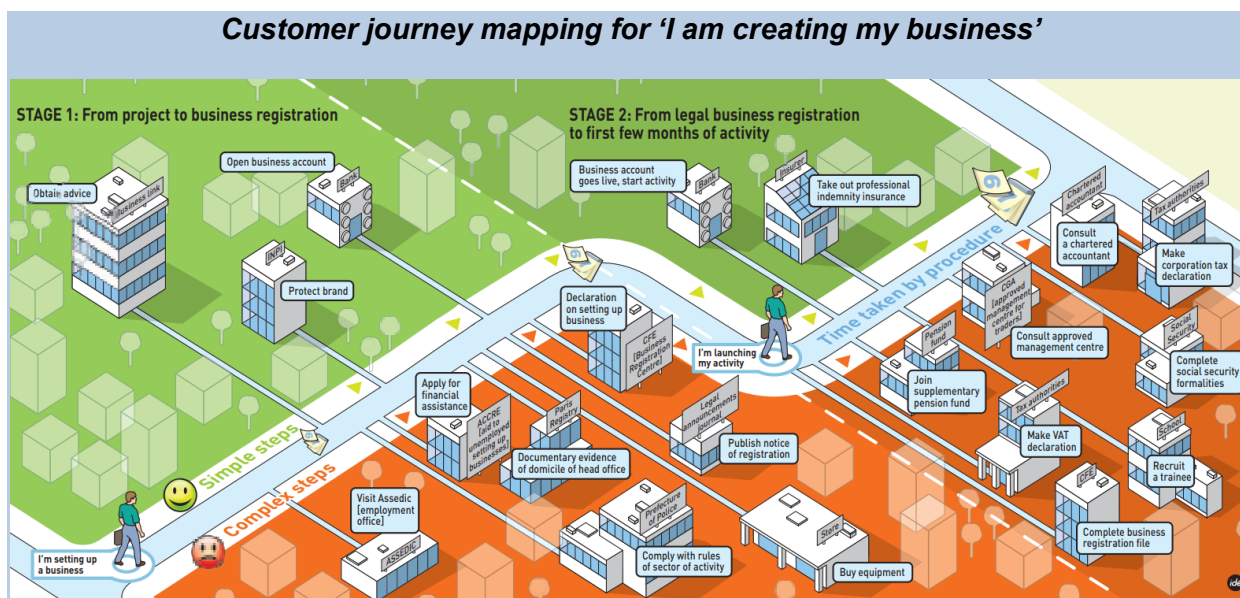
Customer journey mapping for 'I am creating my business'

STAGE 1: From project to business registration

STAGE 2: From legal business registration to first few months of activity

Obtain advice

Business link

Open business account

Bank

INPI

Protect brand

Business account goes live, start activity

Bank

Insurer

Take out professional indemnity insurance

Chartered accountant

Consult a chartered accountant

Tax authorities

Make corporation tax declaration

Time taken by procedure

Declaration on setting up business

CFE [Business Registration Centre]

I'm launching my activity

CGA [approved management centre for traders]

Consult approved management centre

Social Security

Complete social security formalities

Pension fund

Join supplementary pension fund

Tax authorities

Make VAT declaration

School

Recruit a trainee

Apply for financial assistance

ACCRE [aid to unemployed setting up businesses]

Paris Registry

Legal announcements journal

Publish notice of registration

Documentary evidence of domicile of head office

Simple steps

Complex steps

Visit Assedic [employment office]

ASSEDIC

Prefecture of Police

Comply with rules of sector of activity

Store

Buy equipment

CFE

Complete business registration file

I'm setting up a business